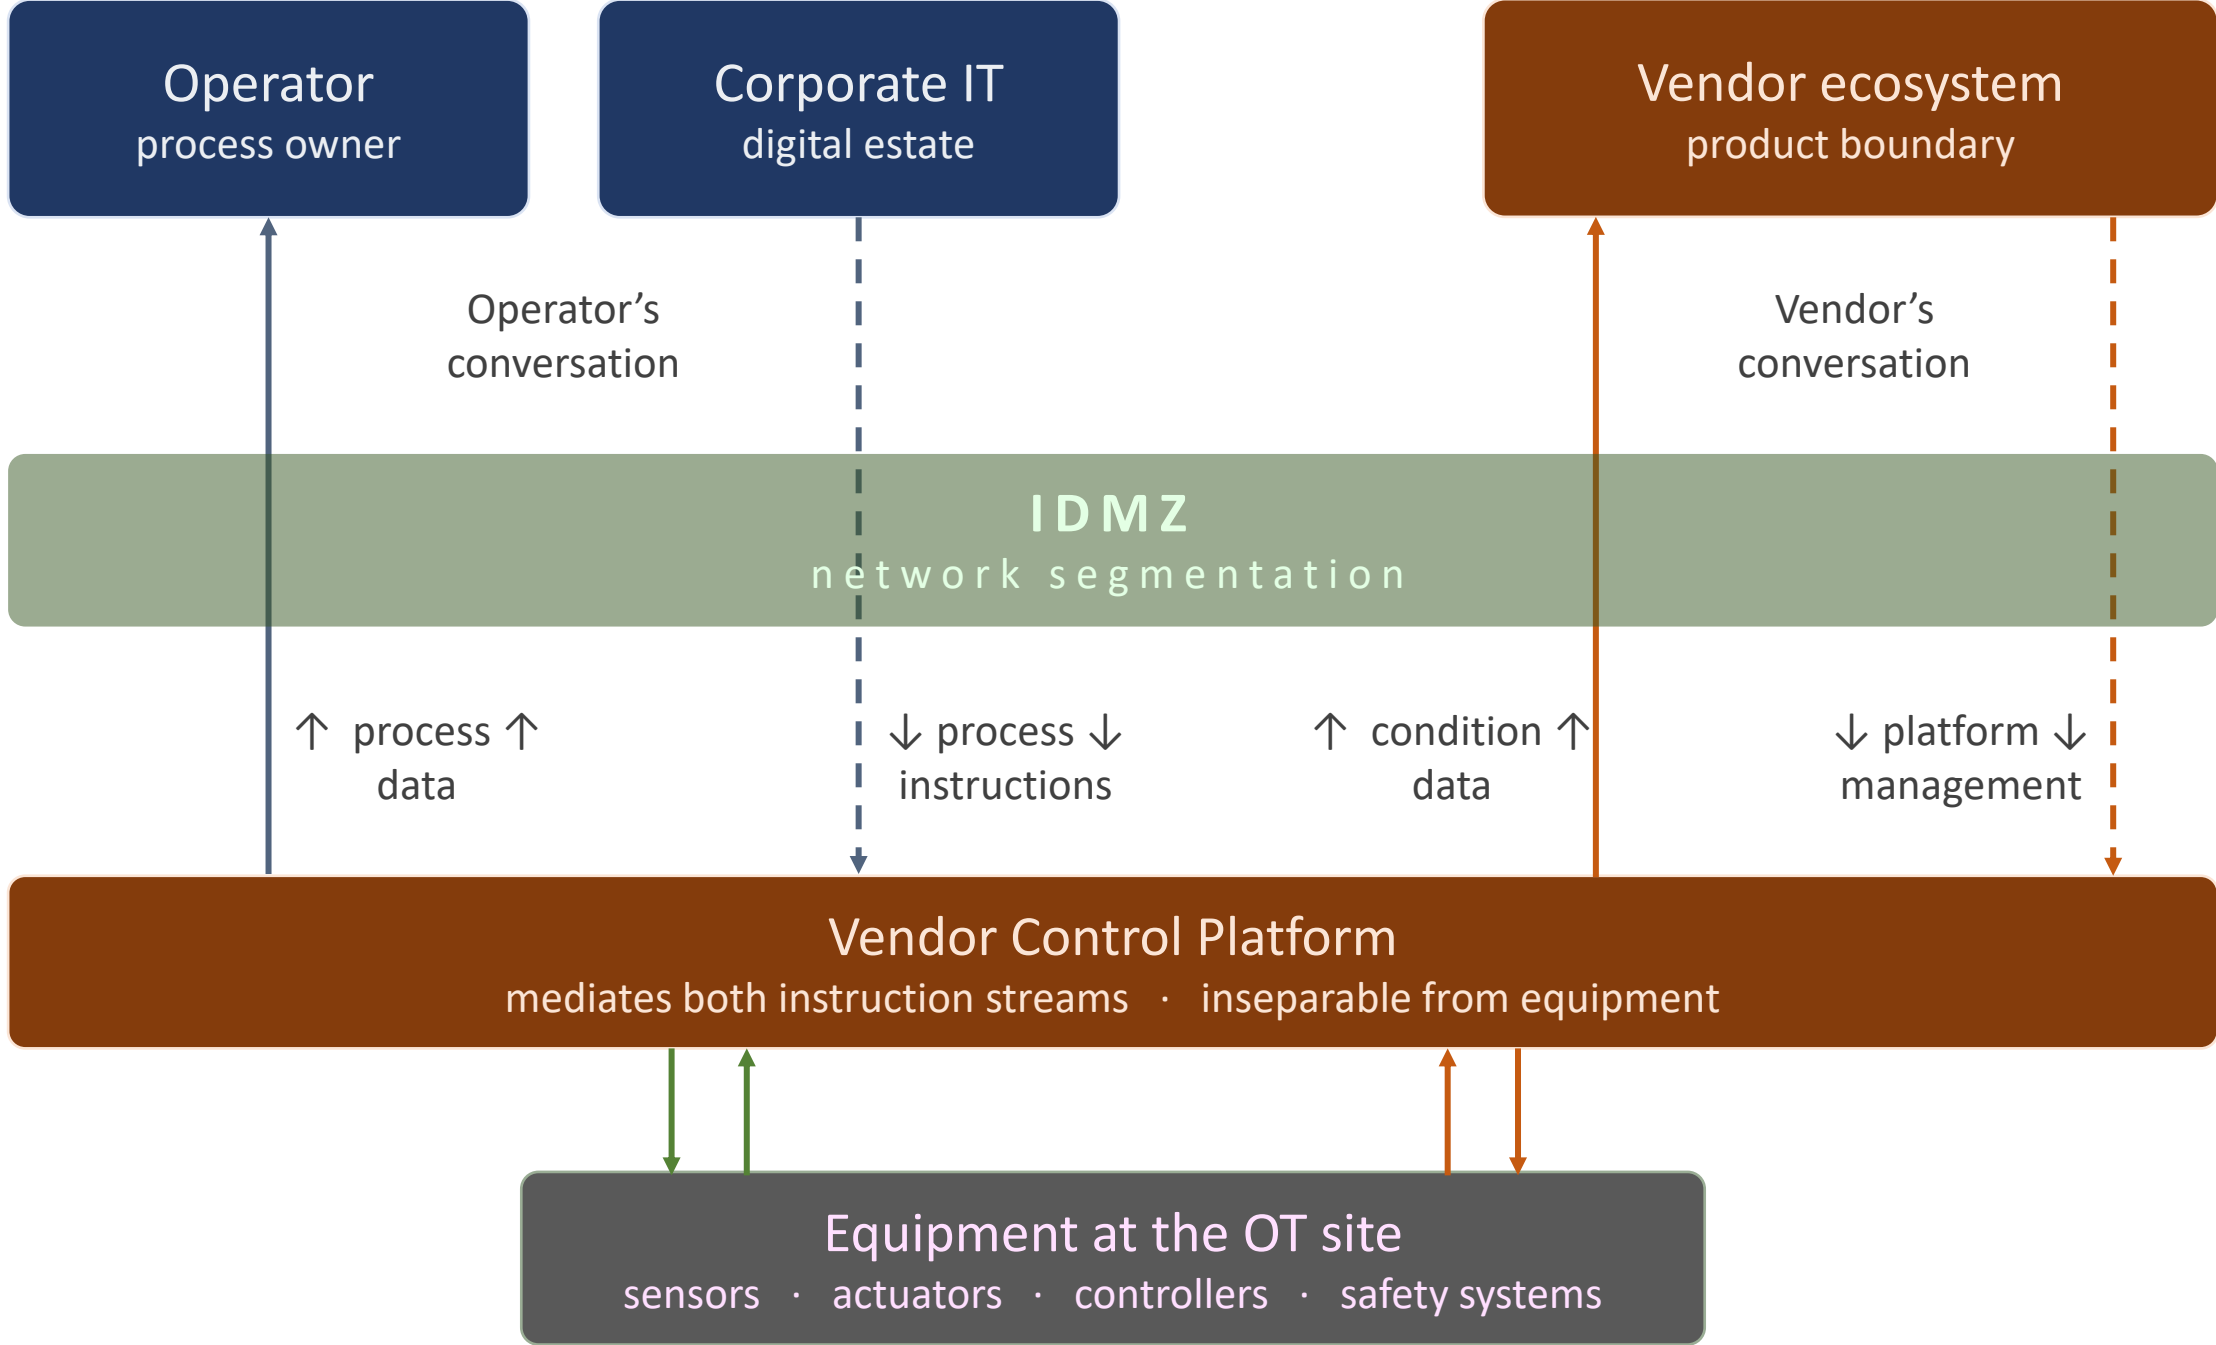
Operator
process owner

Corporate IT
digital estate

Vendor ecosystem
product boundary

Operator’s conversation

Vendor’s conversation

IDMZ
network segmentation

↑ process ↑ data

↓ process ↓ instructions

↑ condition ↑ data

↓ platform ↓ management

Vendor Control Platform
mediates both instruction streams · inseparable from equipment

Equipment at the OT site
sensors · actuators · controllers · safety systems